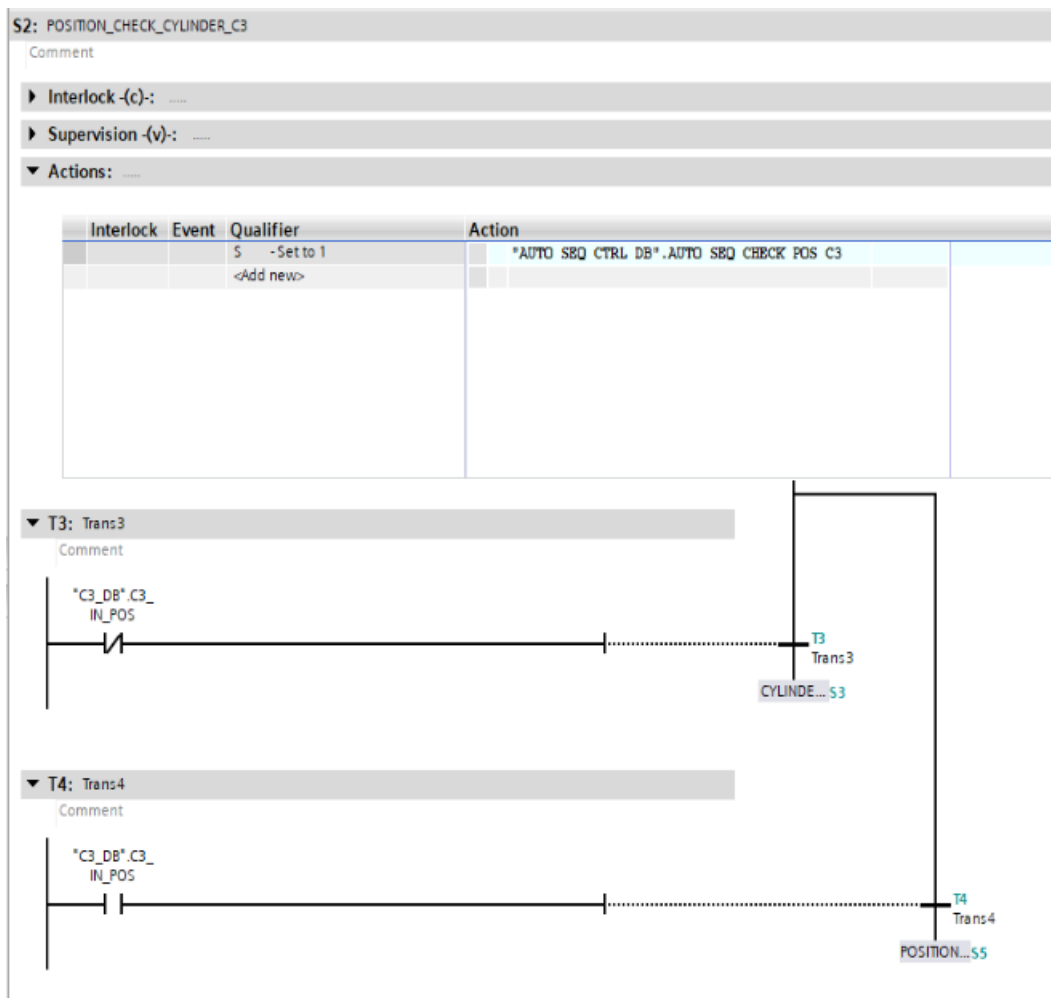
S2: POSITION_CHECK_CYLINDER_C3
Comment

Interlock -(c)-: ......

Supervision -(v)-: ......

Actions: ......

| Interlock | Event | Qualifier | Action |
|---|---|---|---|
| | | S - Set to 1 | "AUTO SEQ CTRL DB".AUTO SEQ CHECK POS C3 |
| | | <Add new> | |

T3: Trans3
Comment

"C3_DB".C3_IN_POS

T3
Trans3
CYLINDE... S3

T4: Trans4
Comment

"C3_DB".C3_IN_POS

T4
Trans4
POSITION... S5